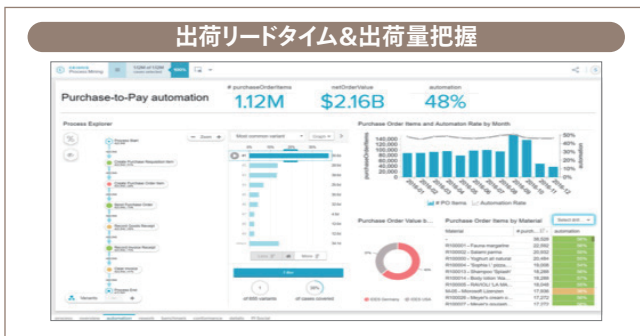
出荷リードタイム&出荷量把握

Process Mining

Purchase-to-Pay automation

# purchaseOrderItems
1.12M

netOrderValue
$2.16B

automation
48%

Process Explorer

Most common variant

Purchase Order Items and Automation Rate by Month

140,000
120,000
100,000
80,000
60,000
40,000
20,000
0

50%
40%
30%
20%
10%
0%

# PO Items
Automation Rate

Purchase Order Value b...

Purchase Order Items by Material

Select KPI

Material
automation

Variants